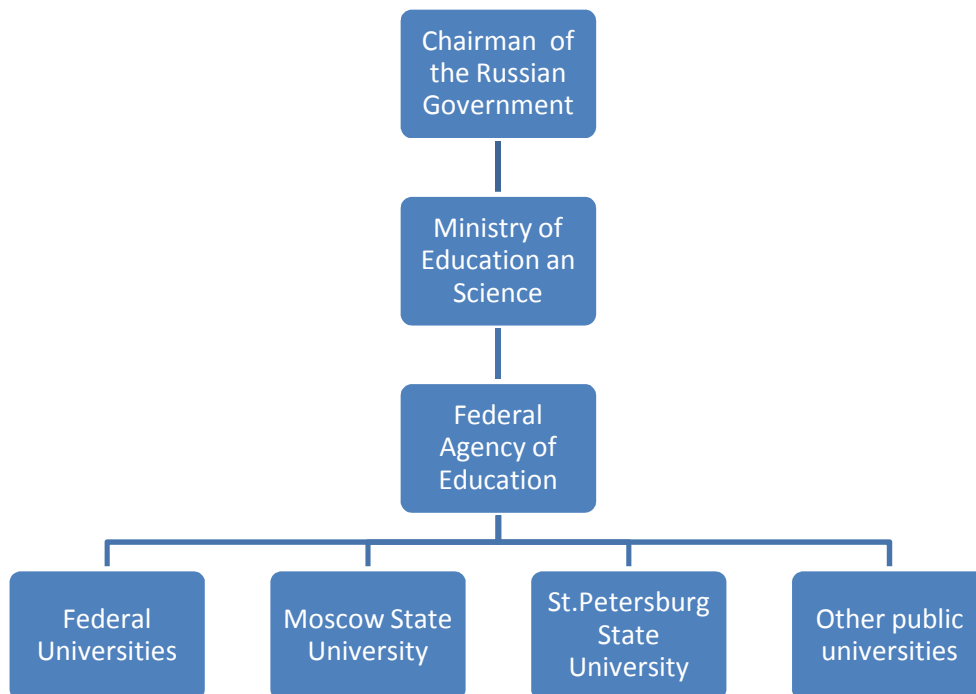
Chairman of the Russian Government

Ministry of Education an Science

Federal Agency of Education

Federal Universities

Moscow State University

St.Petersburg State University

Other public universities